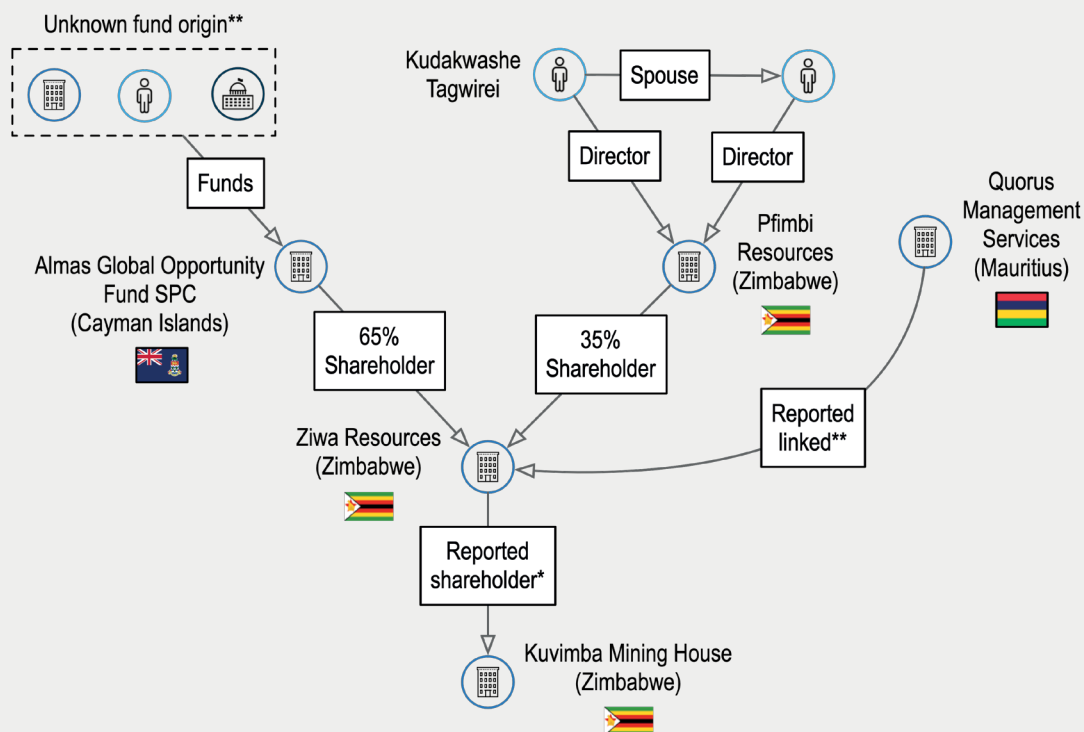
Unknown fund origin**

Kudakwashe Tagwirei

Spouse

Funds

Director

Director

Quorus Management Services (Mauritius)

Pfimbi Resources (Zimbabwe)

Almas Global Opportunity Fund SPC (Cayman Islands)

65% Shareholder

35% Shareholder

Reported linked**

Ziwa Resources (Zimbabwe)

Reported shareholder*

Kuvimba Mining House (Zimbabwe)